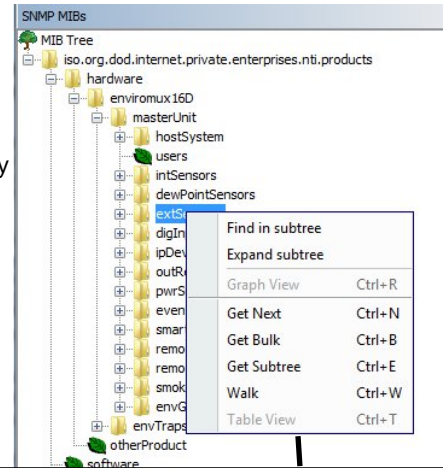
SNMP MIBs
MIB Tree
iso.org.dod.internet.private.enterprises.nti.products
hardware
enviromux16D
masterUnit
hostSystem
users
intSensors
dewPointSensors
extS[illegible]
digIn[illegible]
ipDev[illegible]
outR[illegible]
pwrS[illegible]
even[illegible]
smar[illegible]
remo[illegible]
remo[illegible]
smok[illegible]
envG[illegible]
envTraps
otherProduct
software

y

Find in subtree
Expand subtree
Graph View Ctrl+R
Get Next Ctrl+N
Get Bulk Ctrl+B
Get Subtree Ctrl+E
Walk Ctrl+W
Table View Ctrl+T